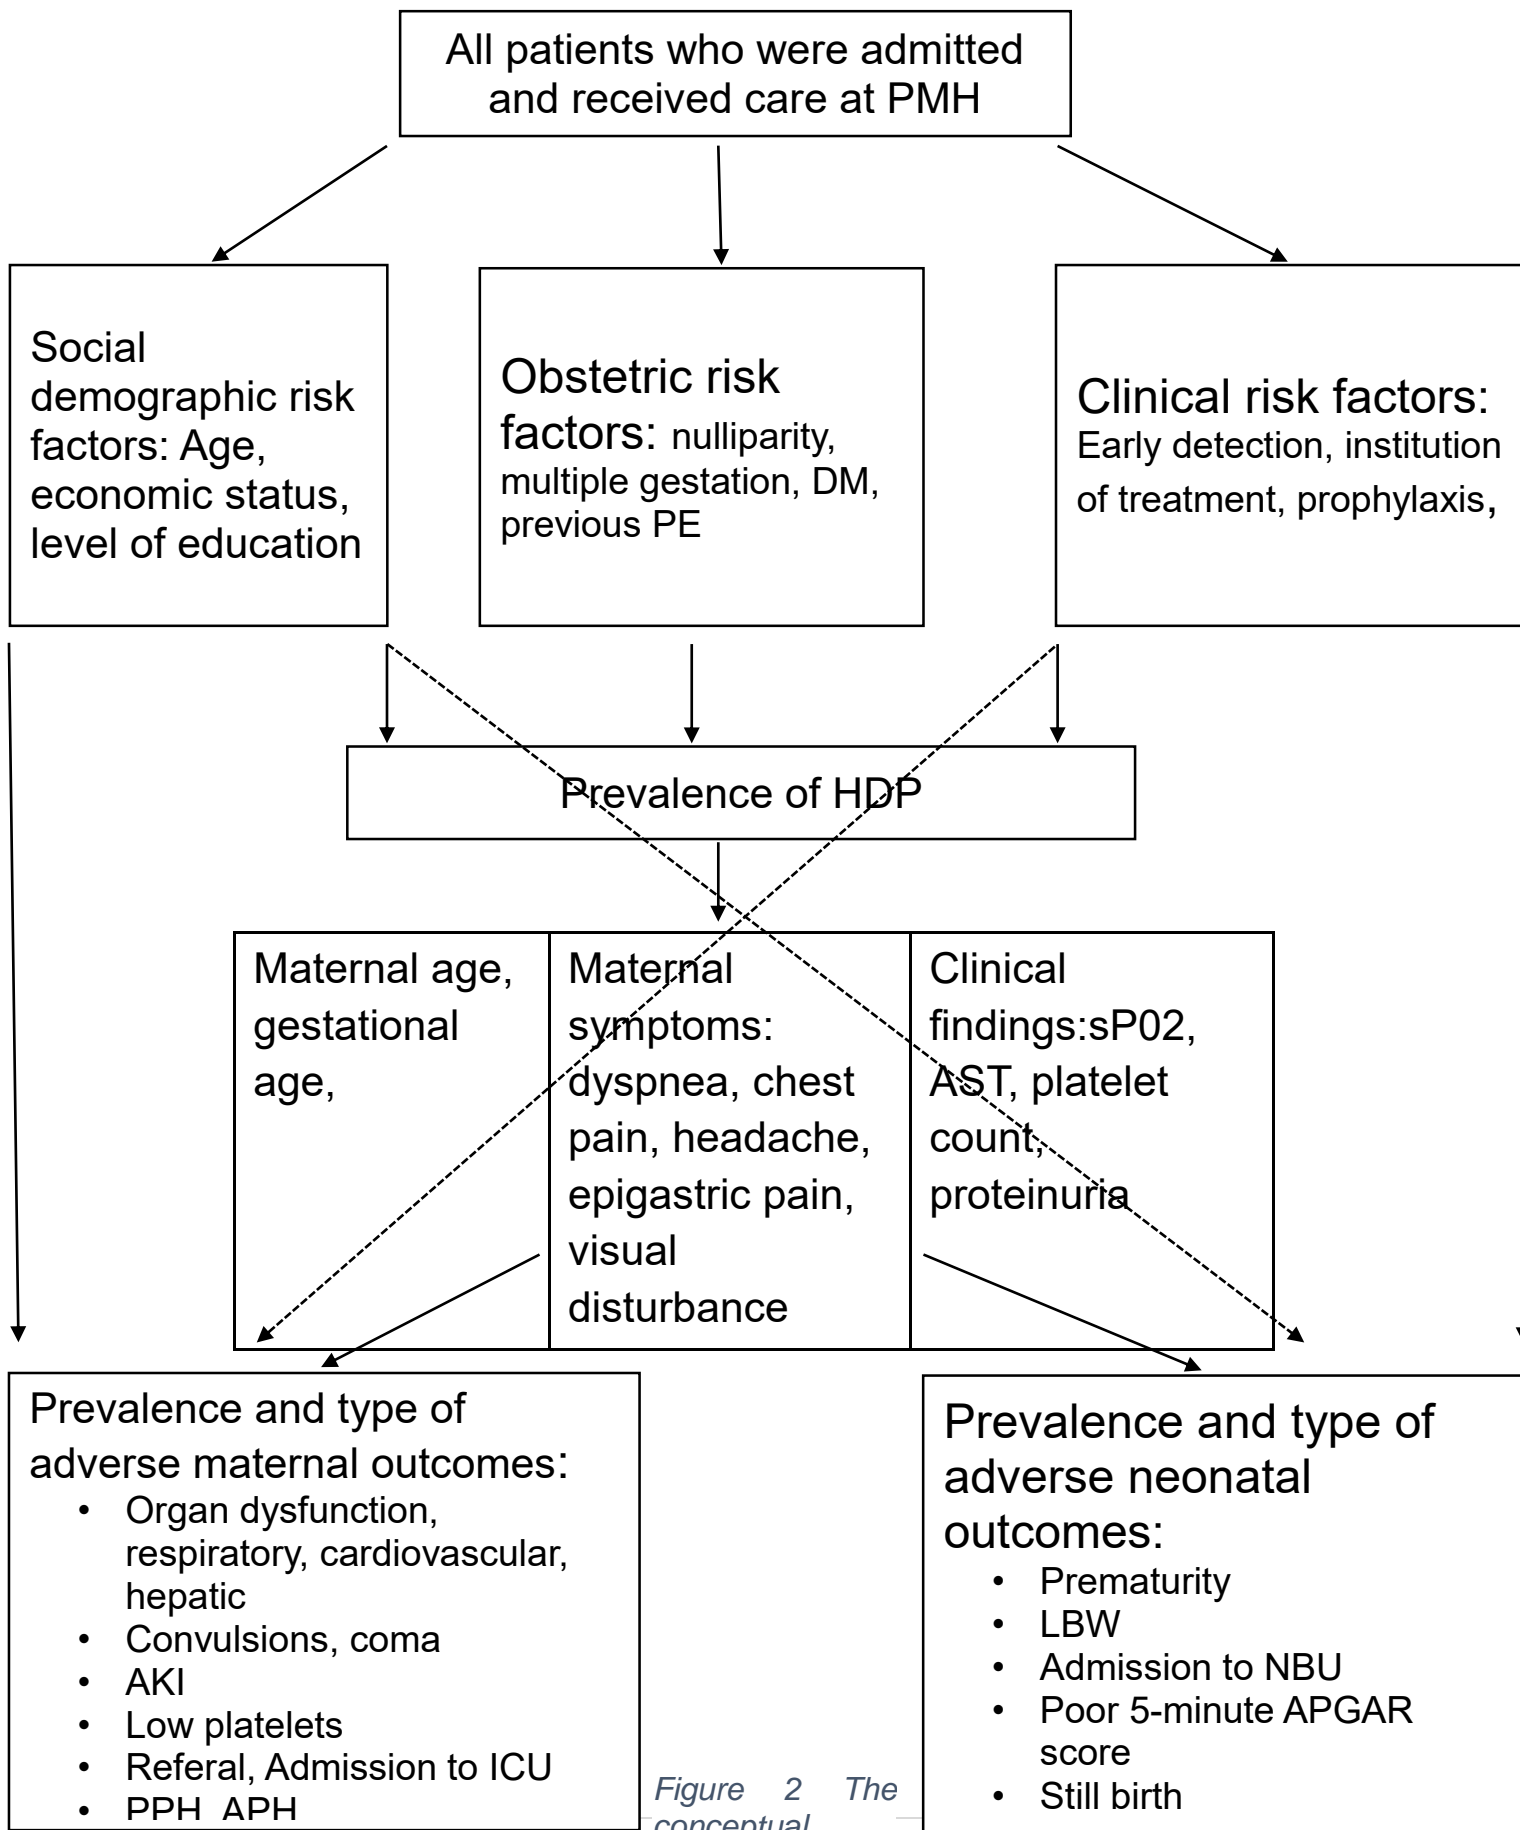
All patients who were admitted and received care at PMH

Social demographic risk factors: Age, economic status, level of education

Obstetric risk factors: nulliparity, multiple gestation, DM, previous PE

Clinical risk factors: Early detection, institution of treatment, prophylaxis,

Prevalence of HDP

| Maternal age, gestational age, | Maternal symptoms: dyspnea, chest pain, headache, epigastric pain, visual disturbance | Clinical findings:sP02, AST, platelet count, proteinuria |
|---|---|---|

Prevalence and type of adverse maternal outcomes:
- Organ dysfunction, respiratory, cardiovascular, hepatic
- Convulsions, coma
- AKI
- Low platelets
- Referal, Admission to ICU
- PPH, APH

Figure 2 The conceptual

Prevalence and type of adverse neonatal outcomes:
- Prematurity
- LBW
- Admission to NBU
- Poor 5-minute APGAR score
- Still birth